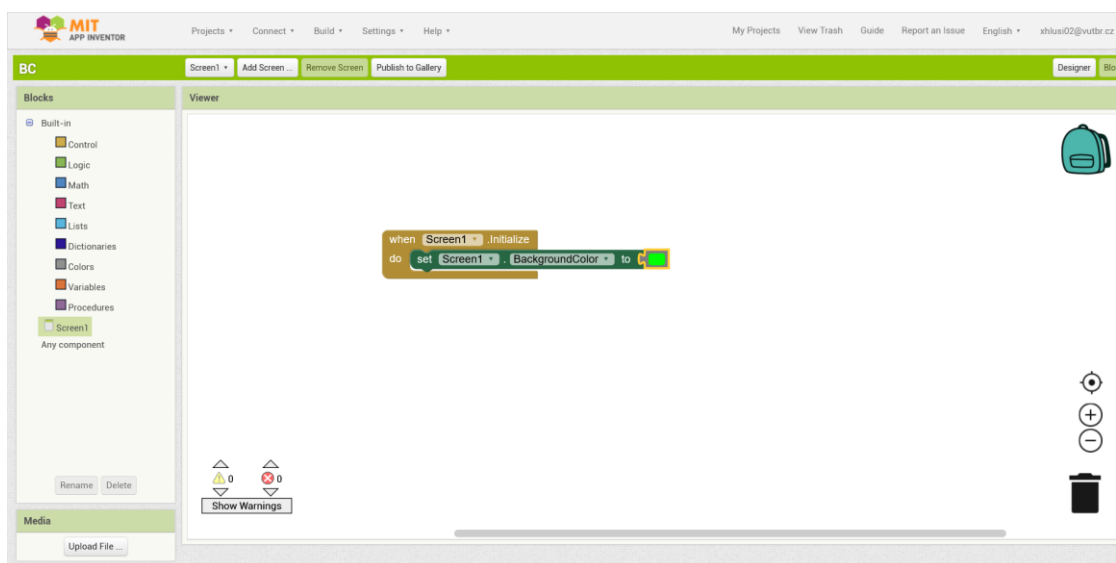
MIT
APP INVENTOR

Projects ▾ Connect ▾ Build ▾ Settings ▾ Help ▾

My Projects View Trash Guide Report an Issue English ▾ xhlusi02@vutbr.cz

BC

Screen1 ▾ Add Screen ... Remove Screen Publish to Gallery

Designer Blo

Blocks

Built-in
Control
Logic
Math
Text
Lists
Dictionaries
Colors
Variables
Procedures
Screen1
Any component

Rename Delete

Media

Upload File ...

Viewer

when Screen1 ▾ .Initialize
do set Screen1 ▾ . BackgroundColor ▾ to

0
0
Show Warnings